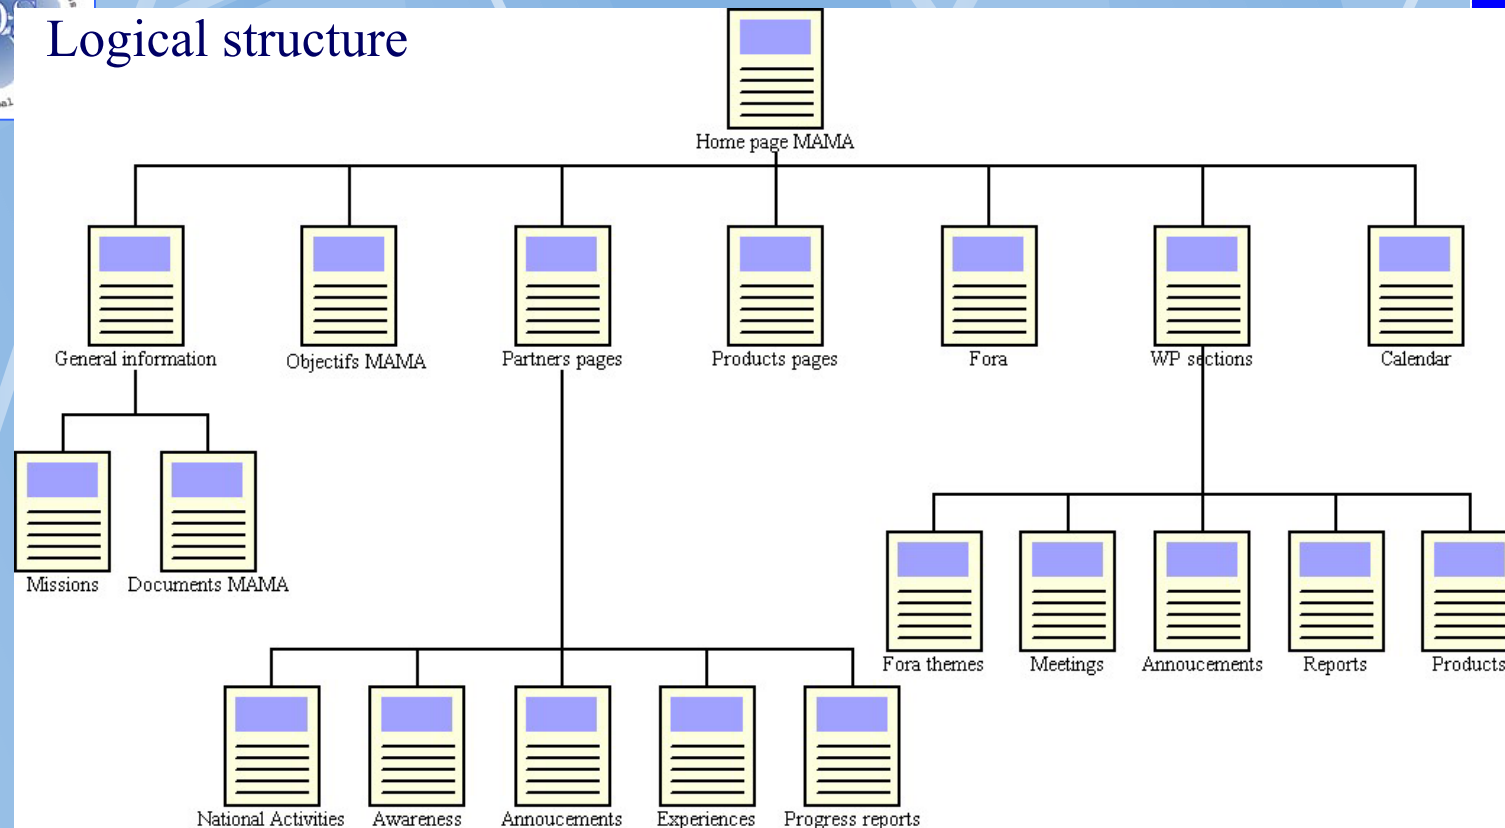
Logical structure

Home page MAMA

General information

Objectifs MAMA

Partners pages

Products pages

Fora

WP sections

Calendar

Missions

Documents MAMA

Fora themes

Meetings

Annoucements

Reports

Products

National Activities

Awareness

Annoucements

Experiences

Progress reports